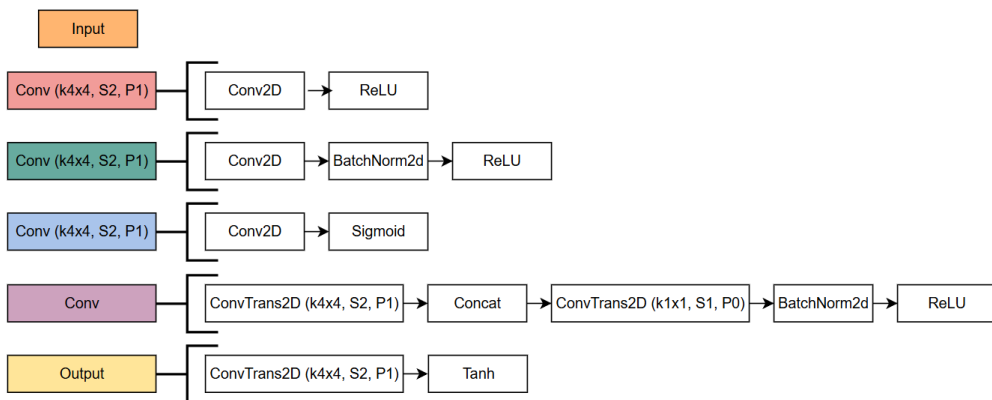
Input

Conv (k4x4, S2, P1)
Conv2D → ReLU

Conv (k4x4, S2, P1)
Conv2D → BatchNorm2d → ReLU

Conv (k4x4, S2, P1)
Conv2D → Sigmoid

Conv
ConvTrans2D (k4x4, S2, P1) → Concat → ConvTrans2D (k1x1, S1, P0) → BatchNorm2d → ReLU

Output
ConvTrans2D (k4x4, S2, P1) → Tanh